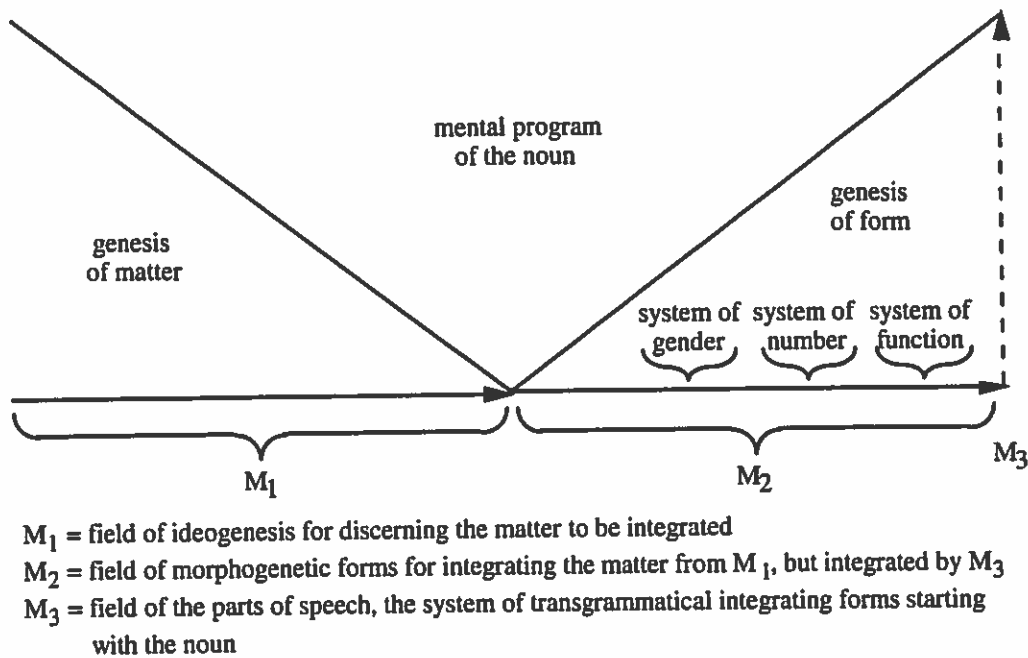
mental program of the noun

genesis of matter

genesis of form

system of gender

system of number

system of function

$M_1$

$M_2$

$M_3$

$M_1$ = field of ideogenesis for discerning the matter to be integrated

$M_2$ = field of morphogenetic forms for integrating the matter from $M_1$, but integrated by $M_3$

$M_3$ = field of the parts of speech, the system of transgrammatical integrating forms starting with the noun